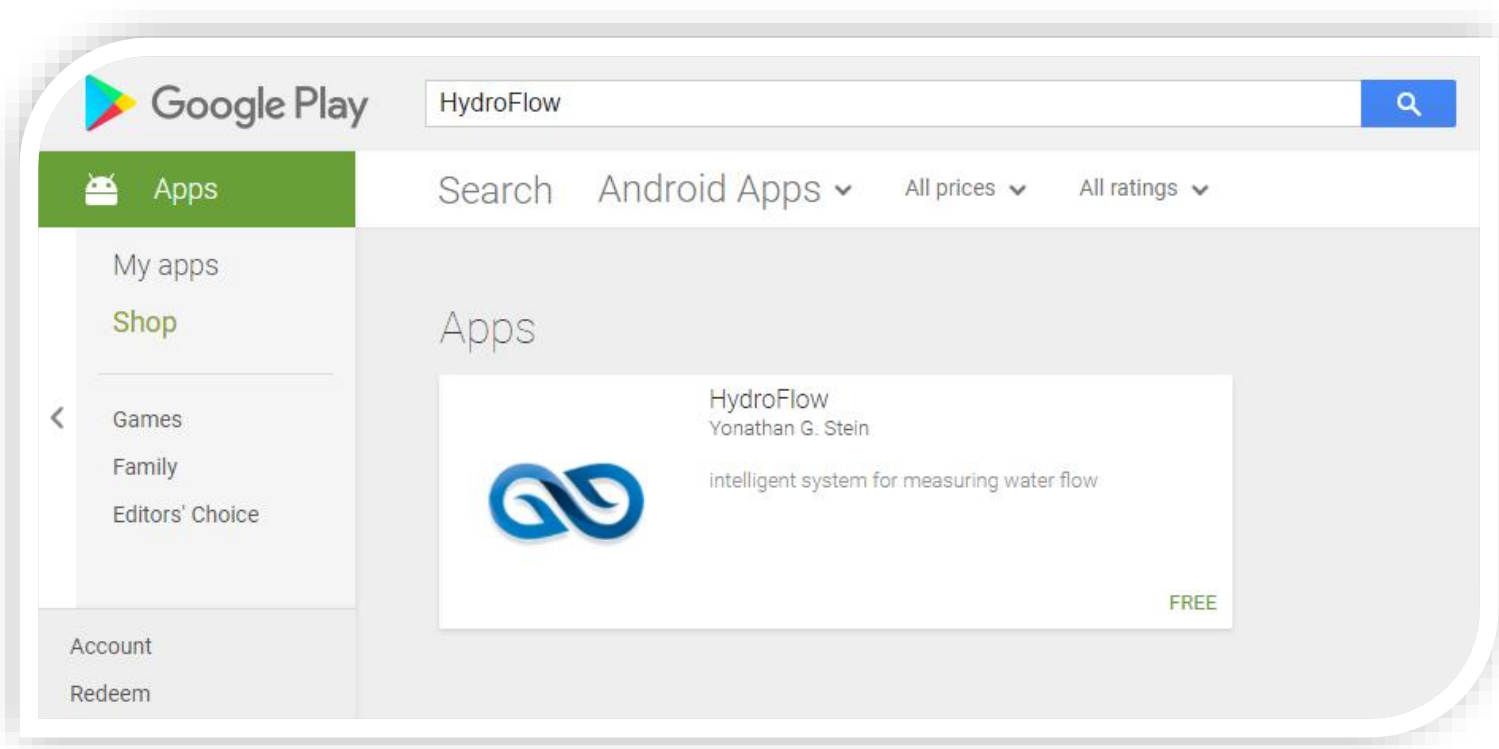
Google Play

HydroFlow

Apps

Search Android Apps All prices All ratings

My apps
Shop

Games
Family
Editors' Choice

Account
Redeem

Apps

HydroFlow
Yonathan G. Stein

intelligent system for measuring water flow

FREE